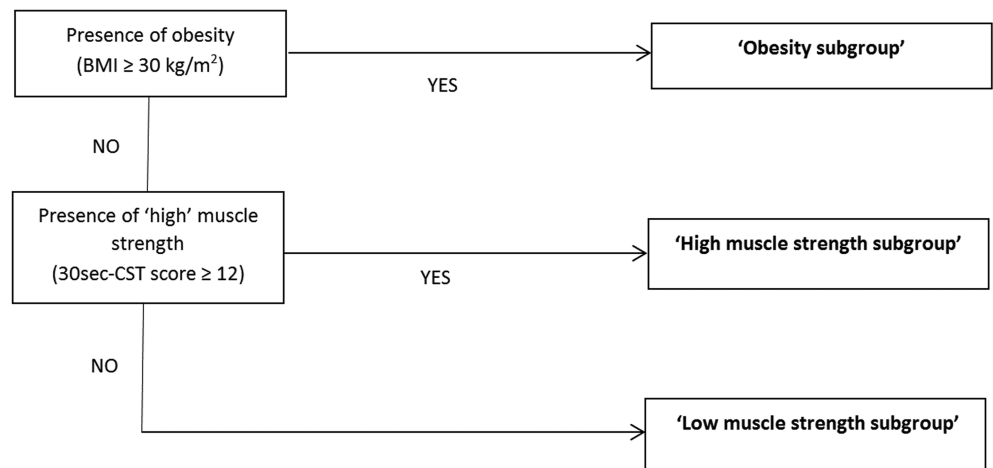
Presence of obesity (BMI $\geq$ 30 kg/m$^2$)

YES

'Obesity subgroup'

NO

Presence of 'high' muscle strength (30sec-CST score $\geq$ 12)

YES

'High muscle strength subgroup'

NO

'Low muscle strength subgroup'